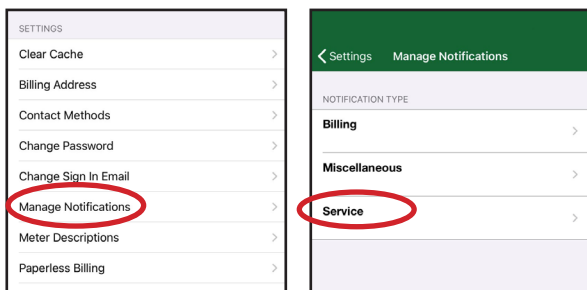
SETTINGS

Clear Cache

Billing Address

Contact Methods

Change Password

Change Sign In Email

Manage Notifications

Meter Descriptions

Paperless Billing

Settings Manage Notifications

NOTIFICATION TYPE

Billing

Miscellaneous

Service